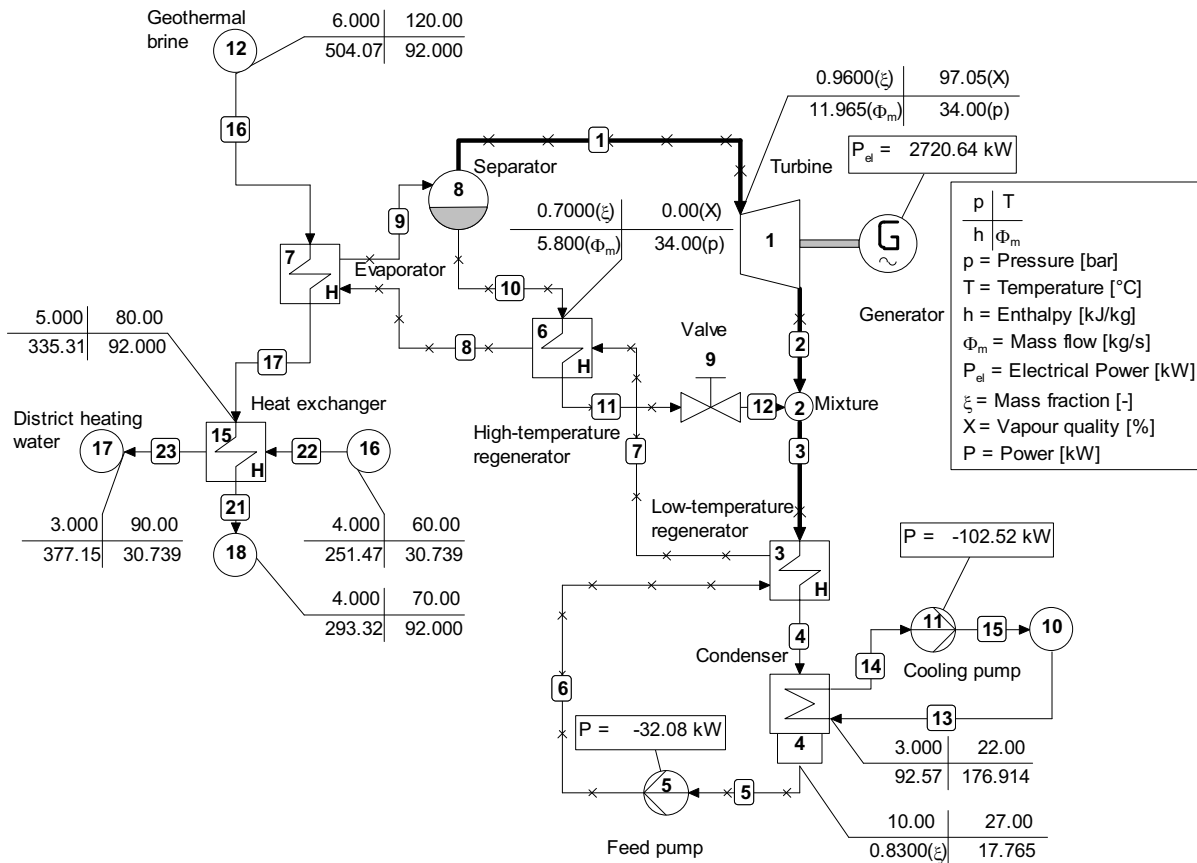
Geothermal brine
12
| 6.000 | 120.00 |
|---|---|
| 504.07 | 92.000 |

16

0.9600($\xi$) | 97.05(X)
11.965($\Phi_m$) | 34.00(p)

1
Separator
8
Turbine
$P_{el}$ = 2720.64 kW

9
7
Evaporator
H

0.7000($\xi$) | 0.00(X)
5.800($\Phi_m$) | 34.00(p)

1
G
Generator

| p | T |
|---|---|
| h | $\Phi_m$ |

p = Pressure [bar]
T = Temperature [°C]
h = Enthalpy [kJ/kg]
$\Phi_m$ = Mass flow [kg/s]
$P_{el}$ = Electrical Power [kW]
$\xi$ = Mass fraction [-]
X = Vapour quality [%]
P = Power [kW]

10
6
H
Valve
9

| 5.000 | 80.00 |
|---|---|
| 335.31 | 92.000 |

8
17
2
11
12
2
Mixture
Heat exchanger
High-temperature regenerator
3
7

District heating water
17
23
15
H
22
16

21
18

| 3.000 | 90.00 |
|---|---|
| 377.15 | 30.739 |

| 4.000 | 60.00 |
|---|---|
| 251.47 | 30.739 |

Low-temperature regenerator
3
H

P = -102.52 kW

| 4.000 | 70.00 |
|---|---|
| 293.32 | 92.000 |

11
15
10
4
Condenser
14
Cooling pump
6
13
P = -32.08 kW
4

| 3.000 | 22.00 |
|---|---|
| 92.57 | 176.914 |

5
5

| 10.00 | 27.00 |
|---|---|
| 0.8300($\xi$) | 17.765 |

Feed pump